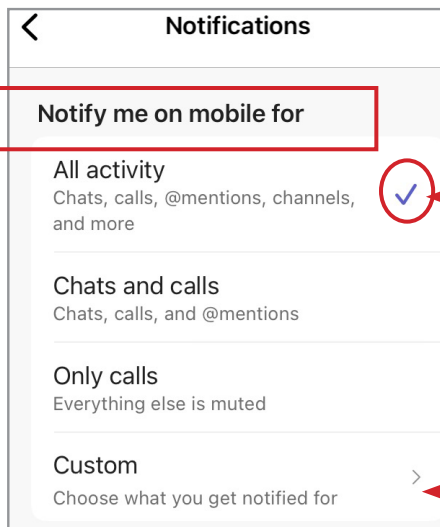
Notifications

Notify me on mobile for

All activity
Chats, calls, @mentions, channels, and more

Chats and calls
Chats, calls, and @mentions

Only calls
Everything else is muted

Custom
Choose what you get notified for